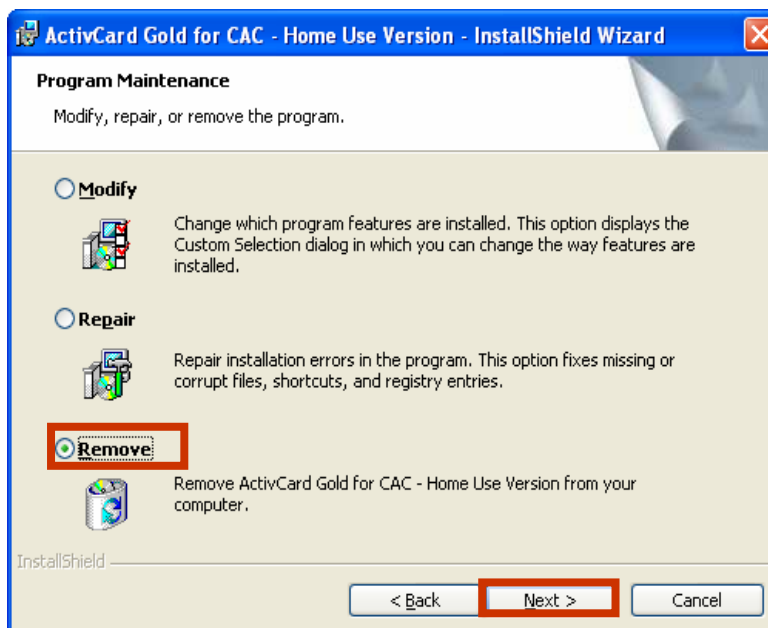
ActivCard Gold for CAC - Home Use Version - InstallShield Wizard

Program Maintenance

Modify, repair, or remove the program.

Modify

Change which program features are installed. This option displays the Custom Selection dialog in which you can change the way features are installed.

Repair

Repair installation errors in the program. This option fixes missing or corrupt files, shortcuts, and registry entries.

Remove

Remove ActivCard Gold for CAC - Home Use Version from your computer.

InstallShield

< Back

Next >

Cancel